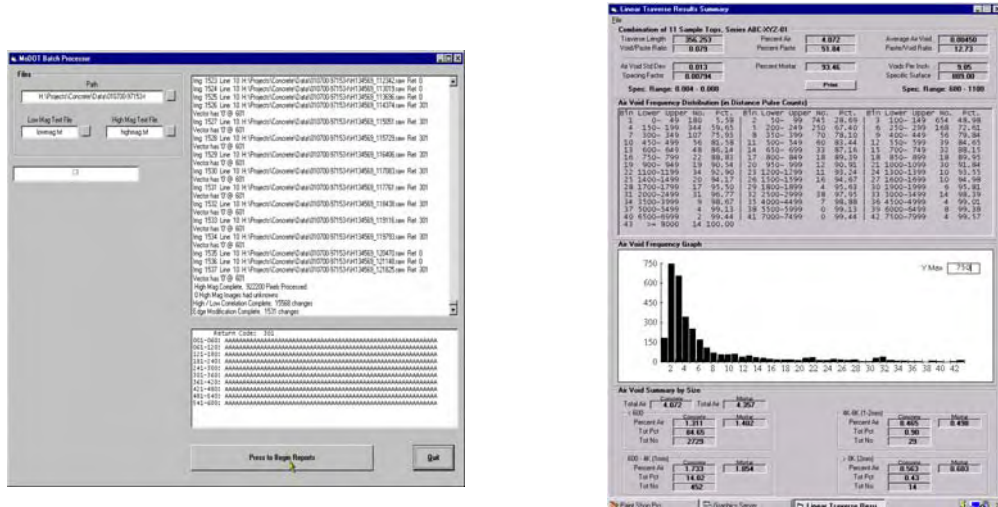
MoDOT Batch Processor

Files

Path

H:\Project\Concrete\Data\010700-97153\

Low Mag Text File
lowmag.txt

High Mag Text File
highmag.txt

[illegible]

Img 1523 Line 10 H:\Projects\Concrete\Data\010700-97153-H134569_112342.raw Ret: 0
Img 1524 Line 10 H:\Projects\Concrete\Data\010700-97153-H134569_113015.raw Ret: 0
Img 1525 Line 10 H:\Projects\Concrete\Data\010700-97153-H134569_113536.raw Ret: 0
Img 1526 Line 10 H:\Projects\Concrete\Data\010700-97153-H134569_114374.raw Ret: 301
Vector has '0' @ 601
Img 1527 Line 10 H:\Projects\Concrete\Data\010700-97153-H134569_115051.raw Ret: 301
Vector has '0' @ 601
Img 1528 Line 10 H:\Projects\Concrete\Data\010700-97153-H134569_115729.raw Ret: 301
Vector has '0' @ 601
Img 1529 Line 10 H:\Projects\Concrete\Data\010700-97153-H134569_116406.raw Ret: 301
Vector has '0' @ 601
Img 1530 Line 10 H:\Projects\Concrete\Data\010700-97153-H134569_117083.raw Ret: 301
Vector has '0' @ 601
Img 1531 Line 10 H:\Projects\Concrete\Data\010700-97153-H134569_117761.raw Ret: 301
Vector has '0' @ 601
Img 1532 Line 10 H:\Projects\Concrete\Data\010700-97153-H134569_118438.raw Ret: 301
Vector has '0' @ 601
Img 1533 Line 10 H:\Projects\Concrete\Data\010700-97153-H134569_119116.raw Ret: 301
Vector has '0' @ 601
Img 1534 Line 10 H:\Projects\Concrete\Data\010700-97153-H134569_119793.raw Ret: 301
Vector has '0' @ 601
Img 1535 Line 10 H:\Projects\Concrete\Data\010700-97153-H134569_120470.raw Ret: 0
Img 1536 Line 10 H:\Projects\Concrete\Data\010700-97153-H134569_121148.raw Ret: 0
Img 1537 Line 10 H:\Projects\Concrete\Data\010700-97153-H134569_121825.raw Ret: 301
Vector has '0' @ 601
High Mag Complete, 922200 Pixels Processed
0 High Mag Images had unknowns
High / Low Correlation Complete, 15568 changes
Edge Modification Complete, 1531 changes

Return Code: 301
001-060: AAAAAAAAAAAAAAAAAAAAAAAAAAAAAAAAAAAAAAAAAAAAAAAAAAAAAAAAAAAA
061-120: AAAAAAAAAAAAAAAAAAAAAAAAAAAAAAAAAAAAAAAAAAAAAAAAAAAAAAAAAAAA
121-180: AAAAAAAAAAAAAAAAAAAAAAAAAAAAAAAAAAAAAAAAAAAAAAAAAAAAAAAAAAAA
181-240: AAAAAAAAAAAAAAAAAAAAAAAAAAAAAAAAAAAAAAAAAAAAAAAAAAAAAAAAAAAA
241-300: AAAAAAAAAAAAAAAAAAAAAAAAAAAAAAAAAAAAAAAAAAAAAAAAAAAAAAAAAAAA
301-360: AAAAAAAAAAAAAAAAAAAAAAAAAAAAAAAAAAAAAAAAAAAAAAAAAAAAAAAAAAAA
361-420: AAAAAAAAAAAAAAAAAAAAAAAAAAAAAAAAAAAAAAAAAAAAAAAAAAAAAAAAAAAA
421-480: AAAAAAAAAAAAAAAAAAAAAAAAAAAAAAAAAAAAAAAAAAAAAAAAAAAAAAAAAAAA
481-540: AAAAAAAAAAAAAAAAAAAAAAAAAAAAAAAAAAAAAAAAAAAAAAAAAAAAAAAAAAAA
541-600: AAAAAAAAAAAAAAAAAAAAAAAAAAAAAAAAAAAAAAAAAAAAAAAAAAAAAAAAAAAA

Press to Begin Reports

Quit

Linear Traverse Results Summary

File

Combination of 11 Sample Tops, Series ABC-XYZ-01

Traverse Length 356.253
Void/Paste Ratio 0.079
Percent Air 4.072
Percent Paste 51.84
Average Air Void 0.00450
Paste/Void Ratio 12.73

Air Void Std Dev 0.013
Spacing Factor 0.00794
Percent Mortar 93.46
Voids Per Inch 9.05
Specific Surface 889.00

Spec. Range: 0.004 - 0.008
Print
Spec. Range: 600 - 1100

Air Void Frequency Distribution (in Distance Pulse Counts)

Btn Lower Upper No. Pct.
1 0- 49 180 5.58
4 150- 199 344 59.65
7 300- 349 107 75.93
10 450- 499 56 81.58
13 600- 649 48 85.14
16 750- 799 22 88.83
19 900- 949 19 90.34
22 1100-1199 34 92.90
25 1400-1499 20 94.17
28 1700-1799 17 95.50
31 2000-2499 31 96.77
34 3500-3999 9 98.67
37 5000-5499 4 99.13
40 6500-6999 2 99.44
43 >= 8000 14 100.00

Btn Lower Upper No. Pct.
2 50- 99 745 28.69
5 200- 249 250 67.40
8 350- 399 70 78.10
11 500- 549 60 83.44
14 650- 699 33 87.16
17 800- 849 18 89.39
20 950- 999 12 90.91
23 1200-1299 11 93.24
26 1500-1599 16 94.67
29 1800-1899 4 95.63
32 2500-2999 39 97.95
35 4000-4499 7 98.88
38 5500-5999 0 99.13
41 7000-7499 0 99.44

Btn Lower Upper No. Pct.
3 100- 149 654 49.98
6 250- 299 168 72.61
9 400- 449 56 79.84
12 550- 599 39 84.65
15 700- 749 32 88.15
18 850- 899 18 89.95
21 1000-1099 30 91.84
24 1300-1399 10 93.55
27 1600-1699 30 94.98
30 1900-1999 6 95.81
33 3000-3499 14 98.39
36 4500-4999 4 99.01
39 6000-6499 8 99.38
42 7100-7999 4 99.57

Air Void Frequency Graph

750
500
250
0
2 4 6 8 10 12 14 16 18 20 22 24 26 28 30 32 34 36 38 40 42
Y Max 750

Air Void Summary by Size

Total Air Concrete 4.072 Total Air Mortar 4.357

< 600
Percent Air Concrete 1.311 Mortar 1.402
Tot Pct 64.65
Tot No 2729

4K-6K (1-2mm)
Percent Air Concrete 0.465 Mortar 0.498
Tot Pct 0.90
Tot No 29

600 - 4K (1mm)
Percent Air Concrete 1.733 Mortar 1.854
Tot Pct 14.02
Tot No 452

> 6K (2mm)
Percent Air Concrete 0.563 Mortar 0.603
Tot Pct 0.43
Tot No 14

Paint Shop Pro
Graphics Server
Linear Traverse Resu...